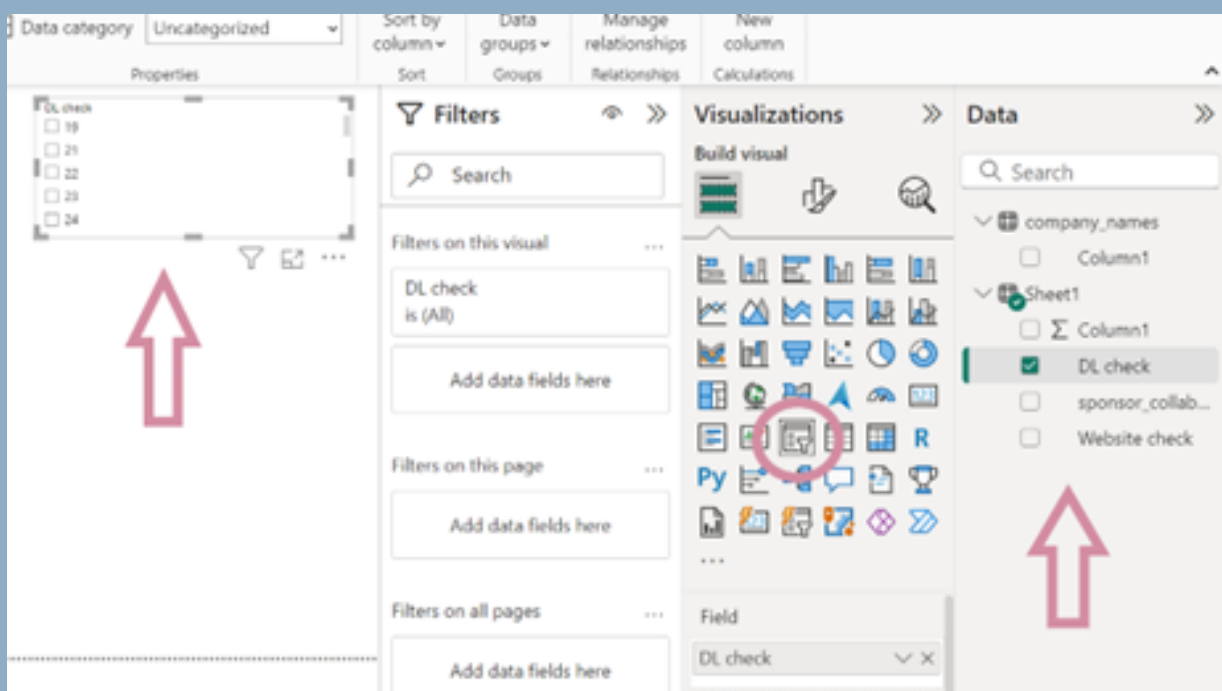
Data category Uncategorized

Properties

Sort by column

Sort

Data groups

Groups

Manage relationships

Relationships

New column

Calculations

DL check
19
21
22
23
24

Filters

Search

Filters on this visual

DL check
is (All)

Add data fields here

Filters on this page

Add data fields here

Filters on all pages

Add data fields here

Visualizations

Build visual

R

Py

...

Field

DL check

Data

Search

company_names

Column1

Sheet1

Σ Column1

DL check

sponsor_collab...

Website check